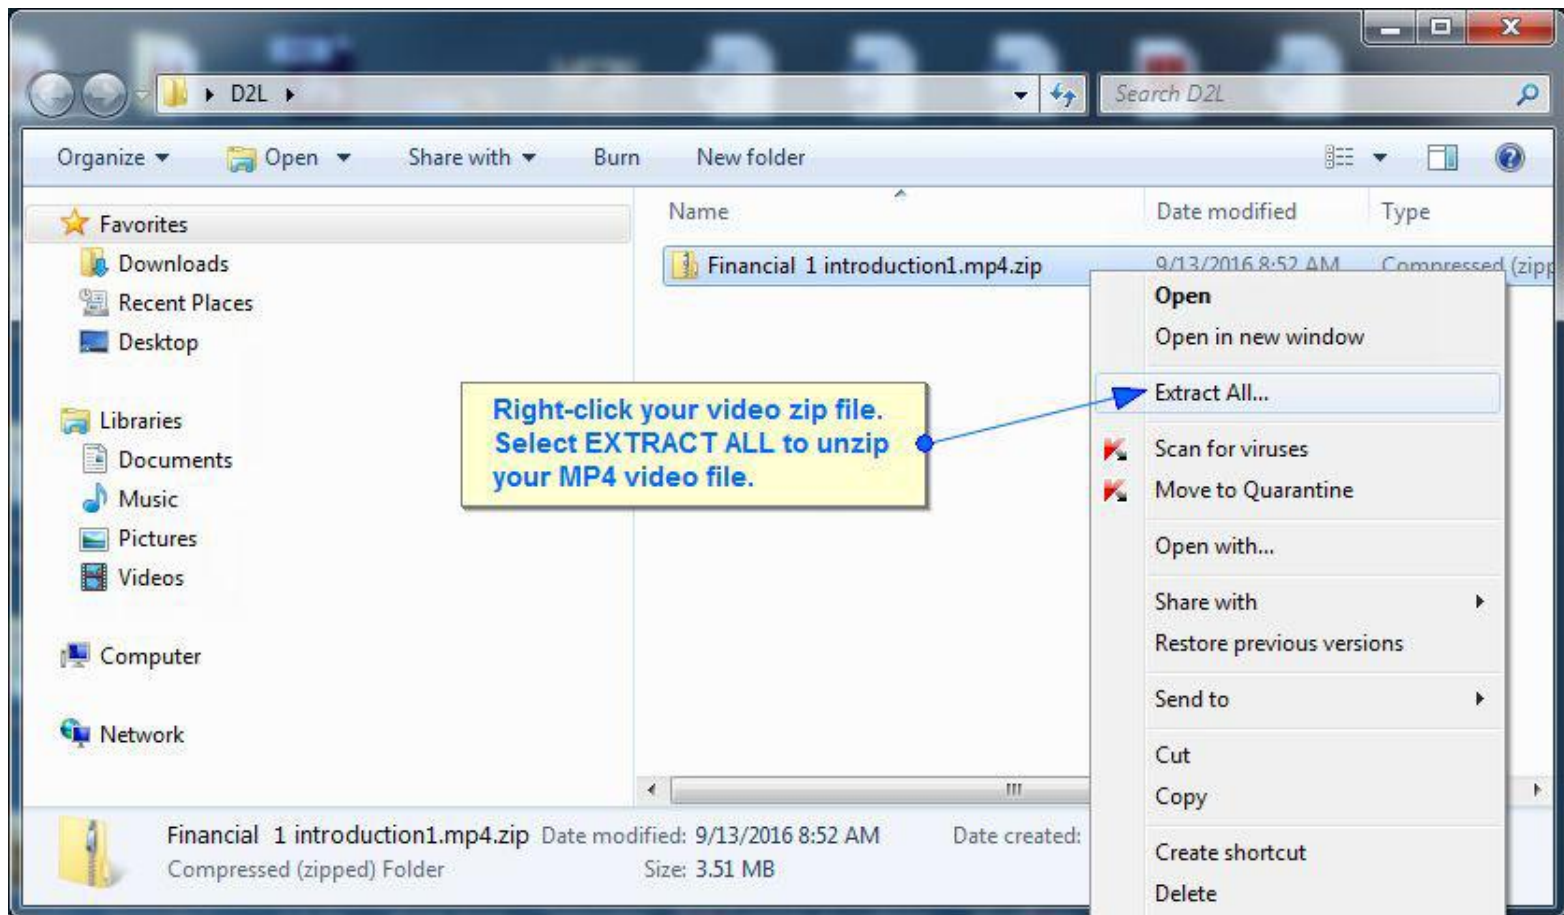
D2L

Search D2L

Organize Open Share with Burn New folder

Favorites
Downloads
Recent Places
Desktop

Libraries
Documents
Music
Pictures
Videos

Computer

Network

| Name | Date modified | Type |
|---|---|---|
| Financial 1 introduction1.mp4.zip | 9/13/2016 8:52 AM | Compressed (zipp |

Open
Open in new window
Extract All...
Scan for viruses
Move to Quarantine
Open with...
Share with
Restore previous versions
Send to
Cut
Copy
Create shortcut
Delete

Right-click your video zip file. Select EXTRACT ALL to unzip your MP4 video file.

Financial 1 introduction1.mp4.zip Date modified: 9/13/2016 8:52 AM Date created:
Compressed (zipped) Folder Size: 3.51 MB